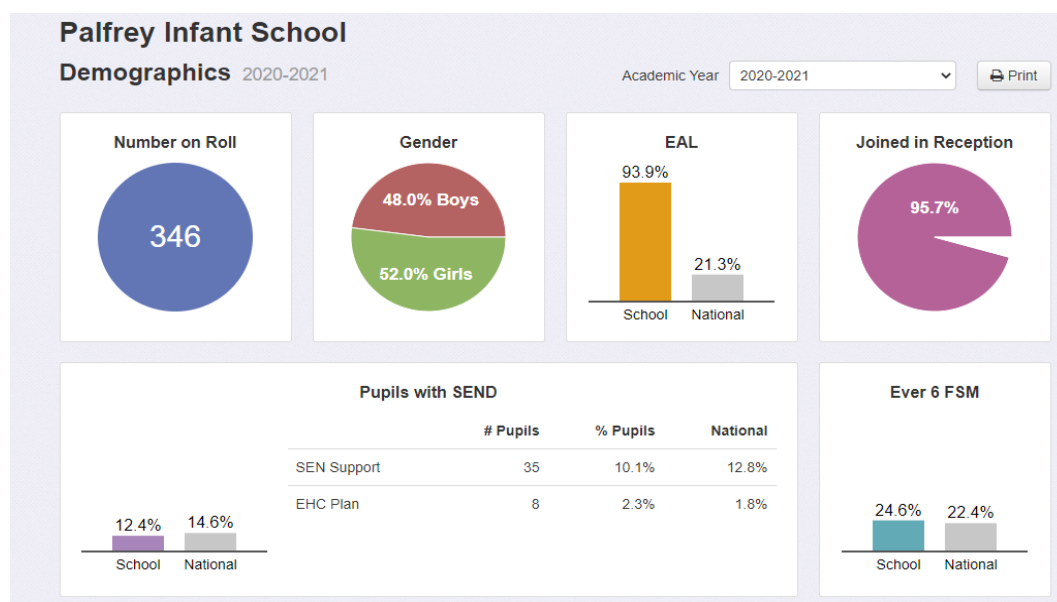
Palfrey Infant School

Demographics 2020-2021

Academic Year 2020-2021

Print

Number on Roll

346

Gender

48.0% Boys

52.0% Girls

EAL

93.9%

21.3%

School National

Joined in Reception

95.7%

Pupils with SEND

| | # Pupils | % Pupils | National |
|---|---|---|---|
| SEN Support | 35 | 10.1% | 12.8% |
| EHC Plan | 8 | 2.3% | 1.8% |

12.4% 14.6%

School National

Ever 6 FSM

24.6% 22.4%

School National